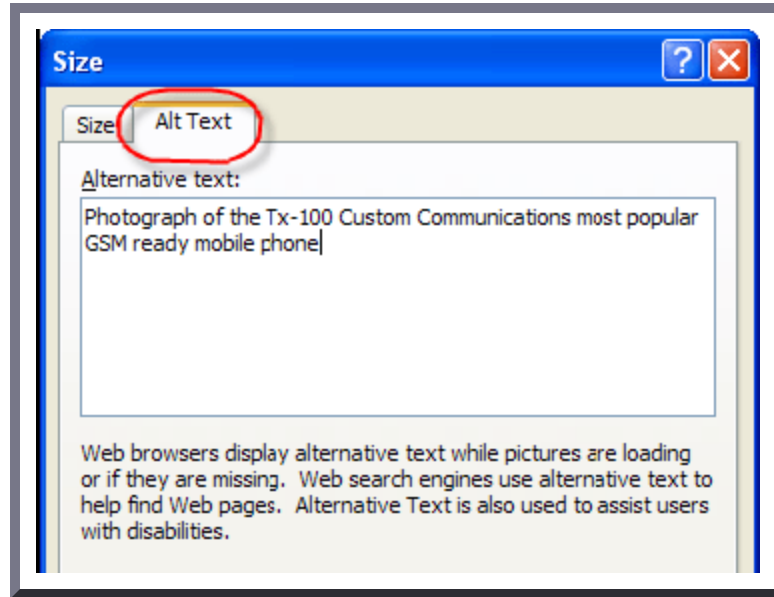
Size

?

Size

Alt Text

Alternative text:

Photograph of the Tx-100 Custom Communications most popular GSM ready mobile phone

Web browsers display alternative text while pictures are loading or if they are missing. Web search engines use alternative text to help find Web pages. Alternative Text is also used to assist users with disabilities.